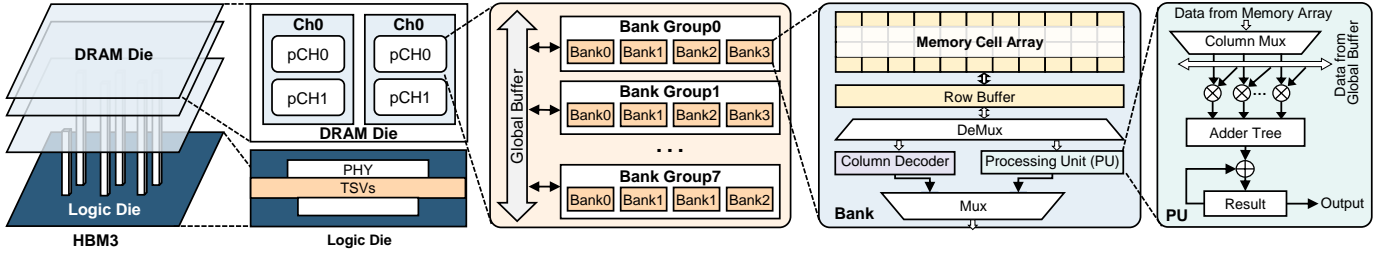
DRAM Die

Logic Die

HBM3

Ch0
pCH0
pCH1

Ch0
pCH0
pCH1

DRAM Die

PHY
TSVs

Logic Die

Global Buffer

Bank Group0
Bank0 Bank1 Bank2 Bank3

Bank Group1
Bank0 Bank1 Bank2 Bank3

. . .

Bank Group7
Bank0 Bank1 Bank1 Bank2

Memory Cell Array
Row Buffer
DeMux
Column Decoder
Processing Unit (PU)
Mux
Bank

Data from Memory Array
Column Mux
Data from Global Buffer
...
Adder Tree
Result
Output
PU